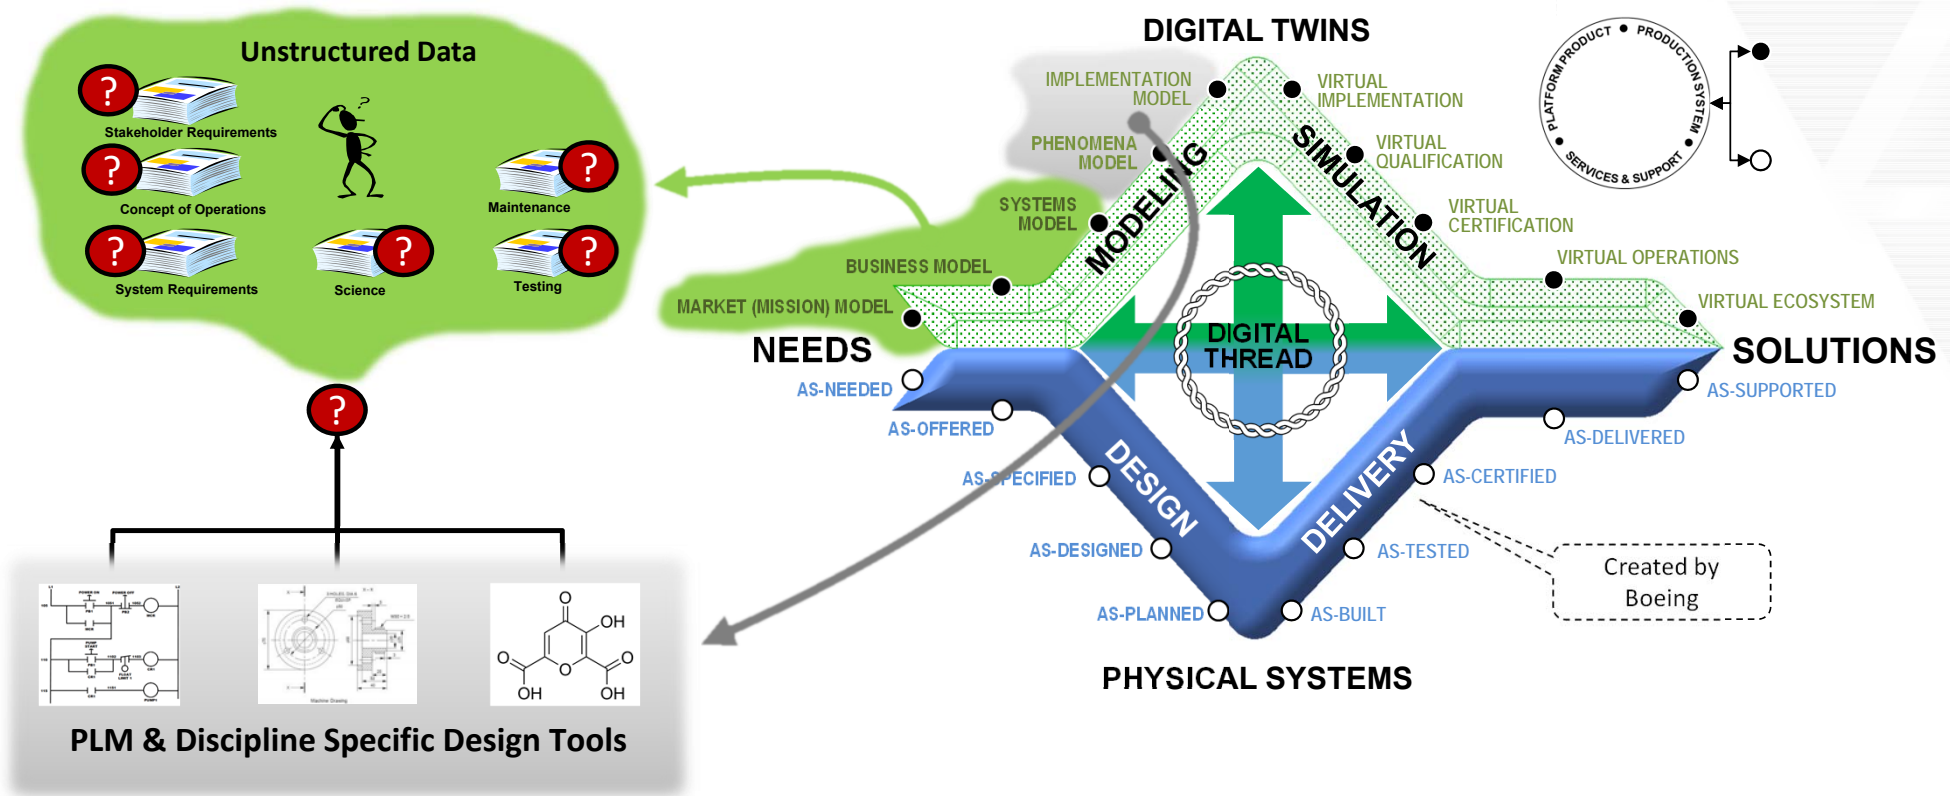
Unstructured Data

?

Stakeholder Requirements

?

Concept of Operations

?

Maintenance

?

System Requirements

?

Science

?

Testing

?

PLM & Discipline Specific Design Tools

OH

O

O

O

OH

OH

DIGITAL TWINS

PLATFORM • PRODUCT • PRODUCTION SYSTEM • SERVICES & SUPPORT

IMPLEMENTATION MODEL

VIRTUAL IMPLEMENTATION

PHENOMENA MODEL

VIRTUAL QUALIFICATION

SYSTEMS MODEL

VIRTUAL CERTIFICATION

MODELING

SIMULATION

BUSINESS MODEL

VIRTUAL OPERATIONS

MARKET (MISSION) MODEL

VIRTUAL ECOSYSTEM

NEEDS

DIGITAL THREAD

SOLUTIONS

AS-NEEDED

AS-SUPPORTED

AS-OFFERED

AS-DELIVERED

AS-SPECIFIED

DESIGN

DELIVERY

AS-CERTIFIED

AS-DESIGNED

AS-TESTED

Created by Boeing

AS-PLANNED

AS-BUILT

PHYSICAL SYSTEMS